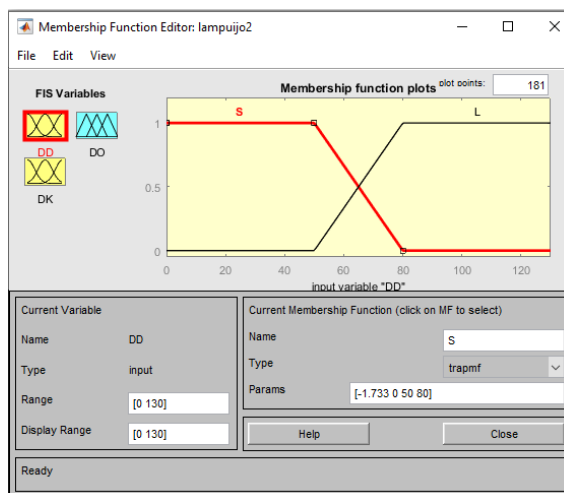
Membership Function Editor: lampuijo2

File Edit View

FIS Variables

DD DO

DK

Membership function plots

plot points: 181

S L

1

0.5

0

0 20 40 60 80 100 120

input variable "DD"

Current Variable

Name DD

Type input

Range [0 130]

Display Range [0 130]

Current Membership Function (click on MF to select)

Name S

Type trapmf

Params [-1.733 0 50 80]

Help

Close

Ready